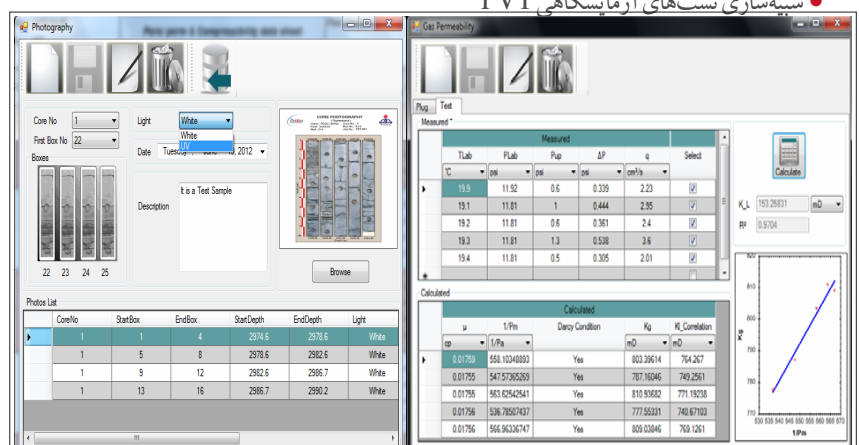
شبیه‌سازی تست‌های آزمایشگاهی PVT

Photography

Core No 1
First Box No 22
Boxes
22 23 24 25
Light White
White
UV
Date Tuesday , June 19, 2012
Description It is a Test Sample
CORE PHOTOGRAPHY
Browse

Photos List

| CoreNo | StartBox | EndBox | StartDepth | EndDepth | Light |
|---|---|---|---|---|---|
| 1 | 1 | 4 | 2974.6 | 2978.6 | White |
| 1 | 5 | 8 | 2978.6 | 2982.6 | White |
| 1 | 9 | 12 | 2982.6 | 2986.7 | White |
| 1 | 13 | 16 | 2986.7 | 2990.2 | White |

Gas Permeability

Plug Test
Measured *

| Measured | | | | | |
|---|---|---|---|---|---|
| TLab | PLab | Pup | ΔP | q | Select |
| °C | psi | psi | psi | cm³/s | |
| 19.9 | 11.92 | 0.6 | 0.339 | 2.23 | ✓ |
| 19.1 | 11.81 | 1 | 0.444 | 2.95 | ✓ |
| 19.2 | 11.81 | 0.6 | 0.361 | 2.4 | ✓ |
| 19.3 | 11.81 | 1.3 | 0.538 | 3.6 | ✓ |
| 19.4 | 11.81 | 0.5 | 0.305 | 2.01 | ✓ |

Calculate
K_L 153.29831 mD
R² 0.9704

Calculated

| Calculated | | | | |
|---|---|---|---|---|
| μ | 1/Pm | Darcy Condition | Kg | Kl_Correlation |
| cp | 1/Pa | | mD | mD |
| 0.01759 | 558.10348893 | Yes | 803.39614 | 764.267 |
| 0.01755 | 547.57365269 | Yes | 787.16046 | 749.2561 |
| 0.01755 | 563.62542541 | Yes | 810.93682 | 771.19238 |
| 0.01756 | 536.78507437 | Yes | 777.55331 | 740.67103 |
| 0.01756 | 566.96336747 | Yes | 809.03846 | 769.1261 |

Kg
810
800
790
780
770
530 535 540 545 550 555 560 565 570
1/Pm